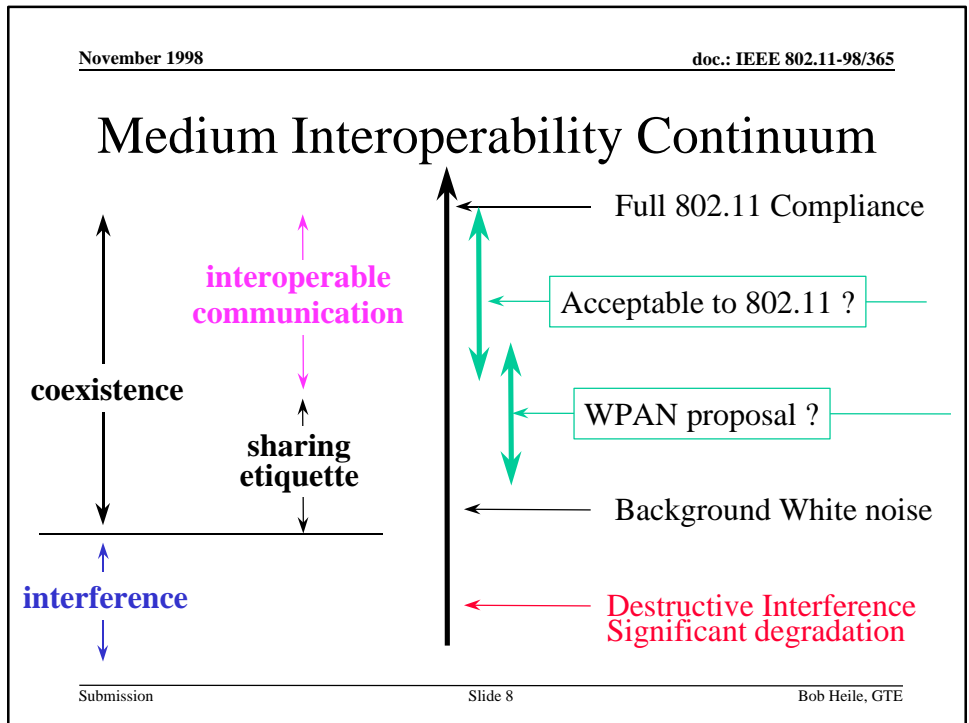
November 1998

doc.: IEEE 802.11-98/365

Medium Interoperability Continuum

Full 802.11 Compliance

interoperable communication

Acceptable to 802.11 ?

coexistence

WPAN proposal ?

sharing etiquette

Background White noise

interference

Destructive Interference
Significant degradation

Submission

Slide 8

Bob Heile, GTE